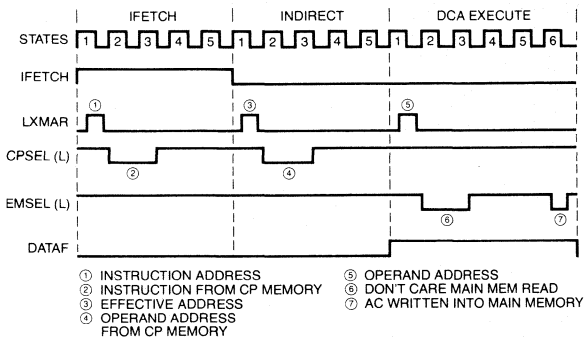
IFETCH INDIRECT DCA EXECUTE

STATES 1 2 3 4 5 1 2 3 4 5 1 2 3 4 5 6

IFETCH

LXMAR ① ③ ⑤

CPSEL (L) ② ④

EMSEL (L) ⑥ ⑦

DATAF

① INSTRUCTION ADDRESS
② INSTRUCTION FROM CP MEMORY
③ EFFECTIVE ADDRESS
④ OPERAND ADDRESS FROM CP MEMORY

⑤ OPERAND ADDRESS
⑥ DON'T CARE MAIN MEM READ
⑦ AC WRITTEN INTO MAIN MEMORY